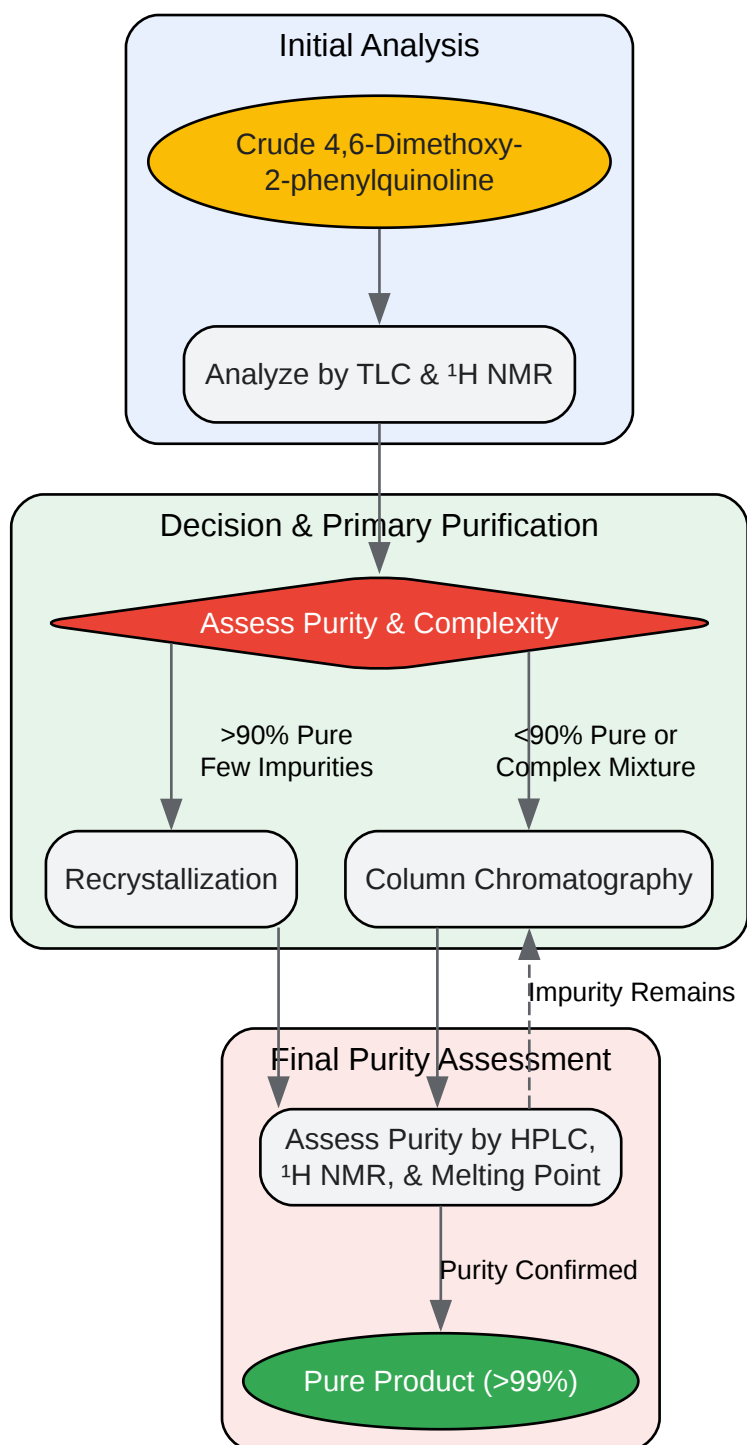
Initial Analysis

Crude 4,6-Dimethoxy-2-phenylquinoline

Analyze by TLC & ¹H NMR

Decision & Primary Purification

Assess Purity & Complexity

>90% Pure
Few Impurities

<90% Pure or
Complex Mixture

Recrystallization

Column Chromatography

Impurity Remains

Final Purity Assessment

Assess Purity by HPLC,
¹H NMR, & Melting Point

Purity Confirmed

Pure Product (>99%)